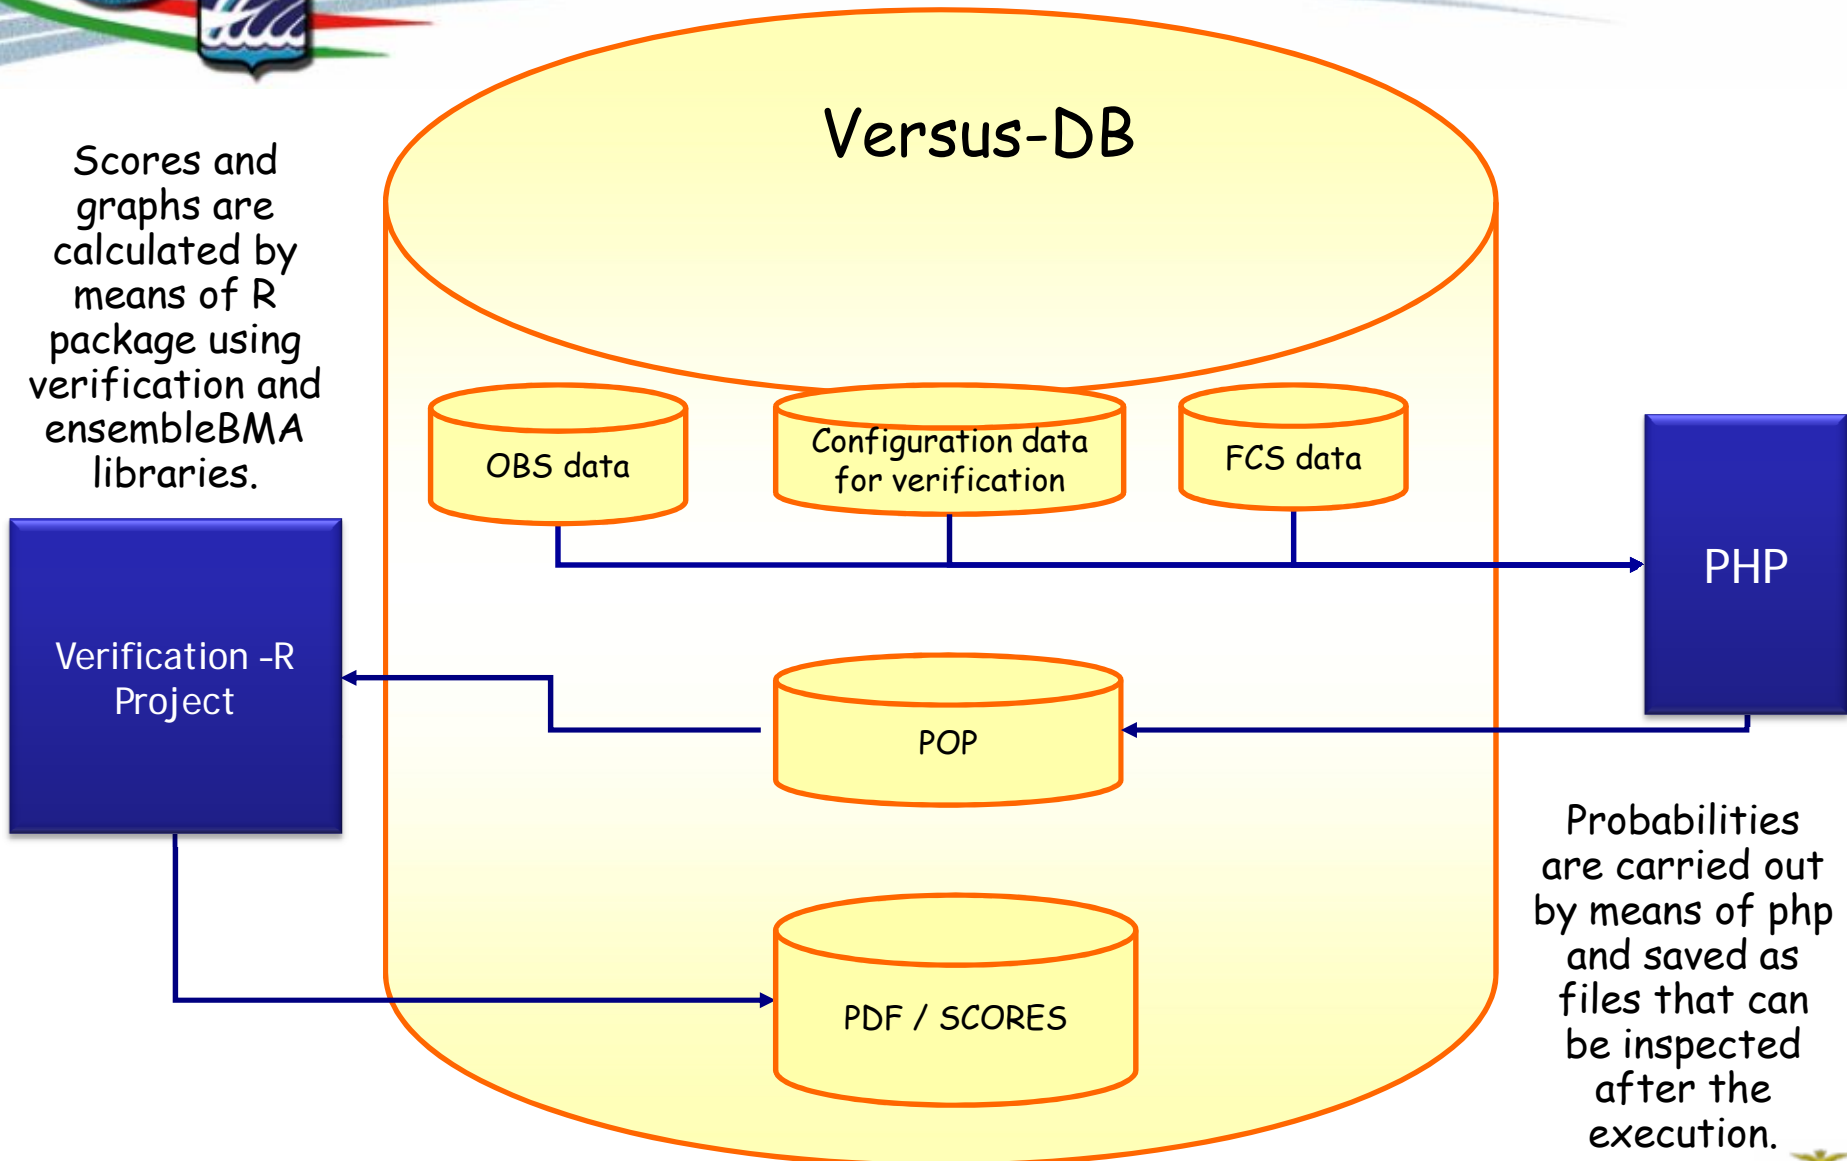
Versus-DB

Scores and graphs are calculated by means of R package using verification and ensembleBMA libraries.

OBS data

Configuration data for verification

FCS data

PHP

Verification -R Project

POP

PDF / SCORES

Probabilities are carried out by means of php and saved as files that can be inspected after the execution.